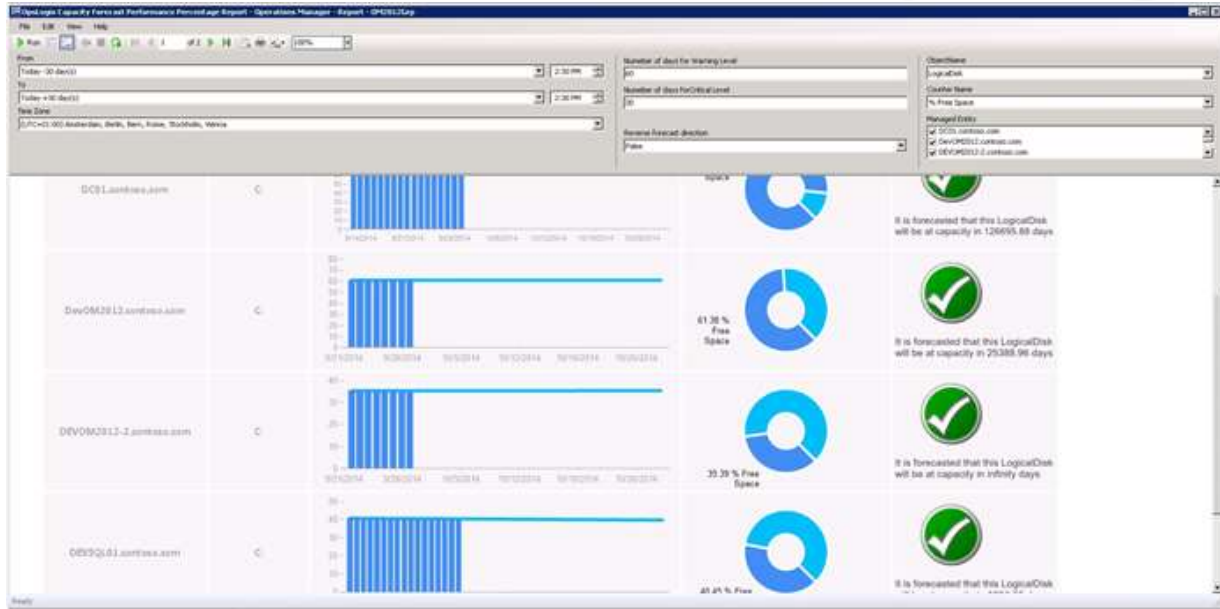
OpsLogix Capacity Forecast Performance Percentage Report - Operations Manager - Report - OM2012sp

File Edit View Help

Run 1 of 1 100%

From
Today -30 day(s) 2:30 PM
To
Today +30 day(s) 2:30 PM
Time Zone
(UTC+01:00) Amsterdam, Berlin, Bern, Rome, Stockholm, Vienna

Number of days for Warning Level
60
Number of days for Critical Level
30
Reverse forecast direction
False

ObjectName
LogicalDisk
Counter Name
% Free Space
Managed Entity
DC01.contoso.com
DevOM2012.contoso.com
DEVOM2012-2.contoso.com

DC01.contoso.com | C: | Space | It is forecasted that this LogicalDisk will be at capacity in 126695.88 days

DevOM2012.contoso.com | C: | 61.38 % Free Space | It is forecasted that this LogicalDisk will be at capacity in 25388.96 days

DEVOM2012-2.contoso.com | C: | 35.39 % Free Space | It is forecasted that this LogicalDisk will be at capacity in infinity days

DEVSQL01.contoso.com | C: | 40.45 % Free | It is forecasted that this LogicalDisk

Ready